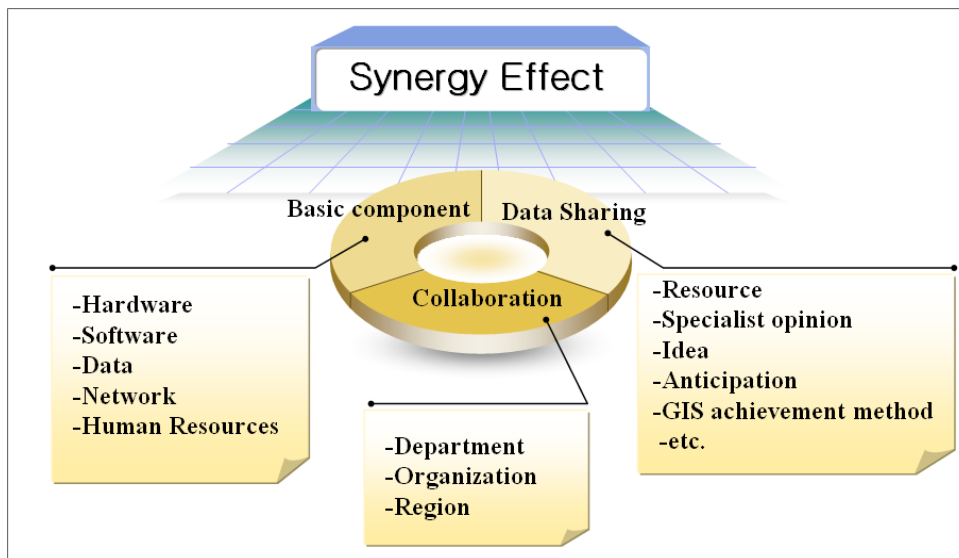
Synergy Effect

Basic component

Data Sharing

Collaboration

-Hardware
-Software
-Data
-Network
-Human Resources

-Department
-Organization
-Region

-Resource
-Specialist opinion
-Idea
-Anticipation
-GIS achievement method
-etc.